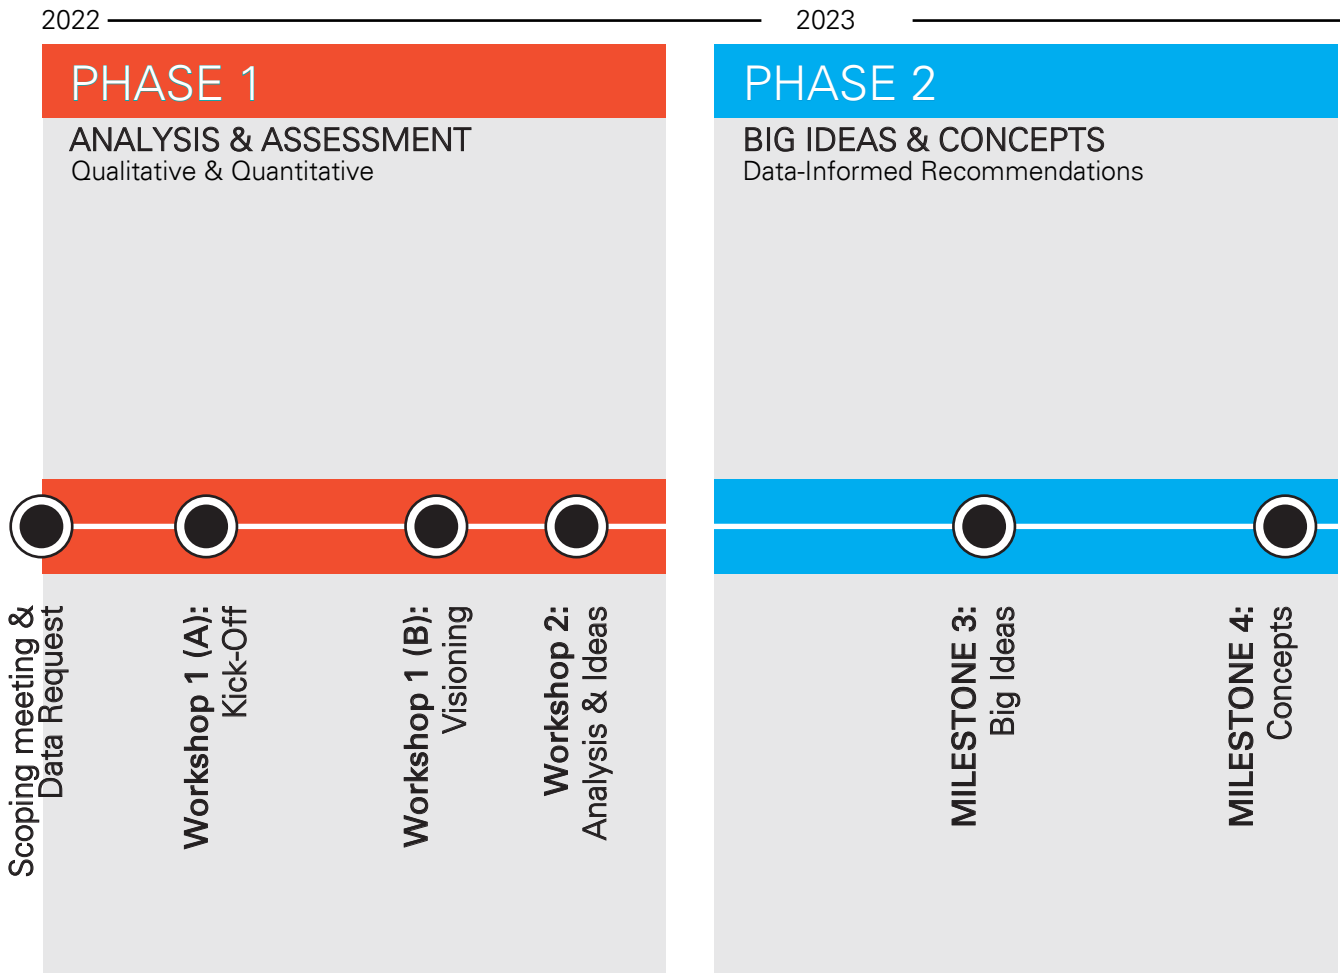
2022

2023

PHASE 1

ANALYSIS & ASSESSMENT
Qualitative & Quantitative

PHASE 2

BIG IDEAS & CONCEPTS
Data-Informed Recommendations

Scoping meeting & Data Request

Workshop 1 (A): Kick-Off

Workshop 1 (B): Visioning

Workshop 2: Analysis & Ideas

MILESTONE 3: Big Ideas

MILESTONE 4: Concepts